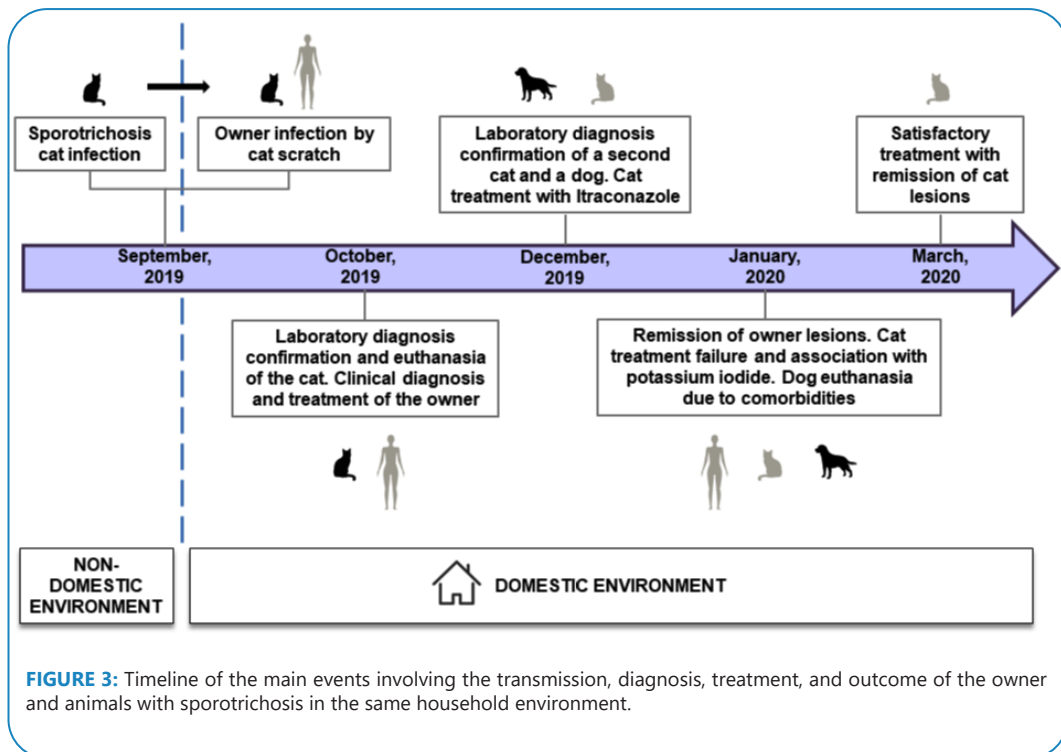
Sporotrichosis cat infection

Owner infection by cat scratch

Laboratory diagnosis confirmation of a second cat and a dog. Cat treatment with Itraconazole

Satisfactory treatment with remission of cat lesions

September, 2019

October, 2019

December, 2019

January, 2020

March, 2020

Laboratory diagnosis confirmation and euthanasia of the cat. Clinical diagnosis and treatment of the owner

Remission of owner lesions. Cat treatment failure and association with potassium iodide. Dog euthanasia due to comorbidities

NON-DOMESTIC ENVIRONMENT

DOMESTIC ENVIRONMENT

FIGURE 3: Timeline of the main events involving the transmission, diagnosis, treatment, and outcome of the owner and animals with sporotrichosis in the same household environment.